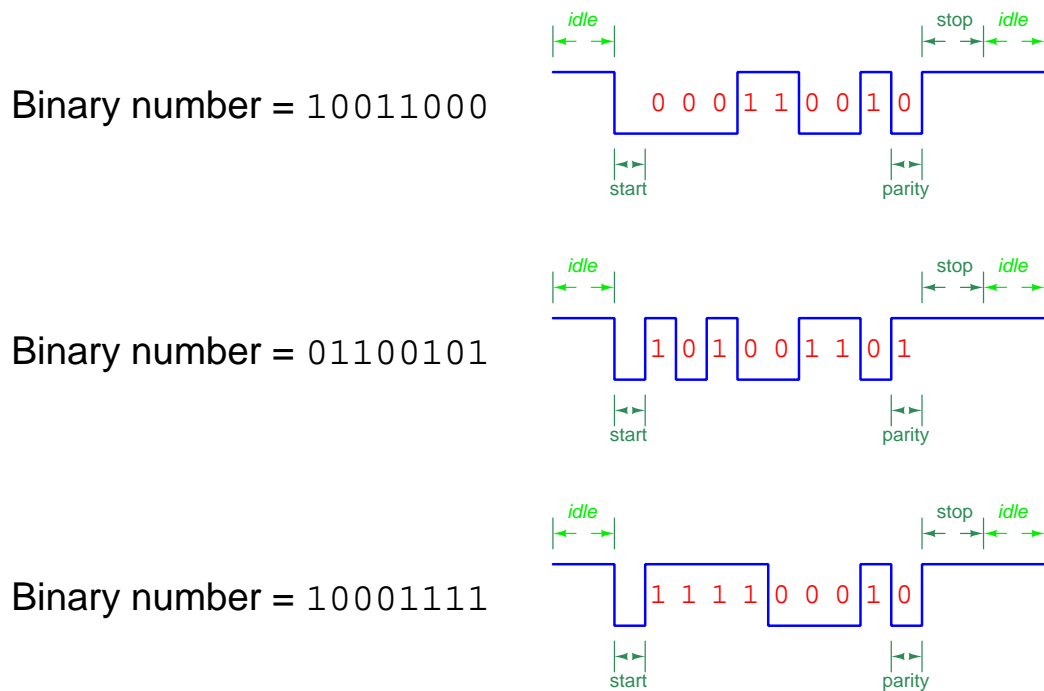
idle
stop idle

Binary number = 10011000

0 0 0 1 1 0 0 1 0

start
parity

idle
stop idle

Binary number = 01100101

1 0 1 0 0 1 1 0 1

start
parity

idle
stop idle

Binary number = 10001111

1 1 1 1 0 0 0 1 0

start
parity